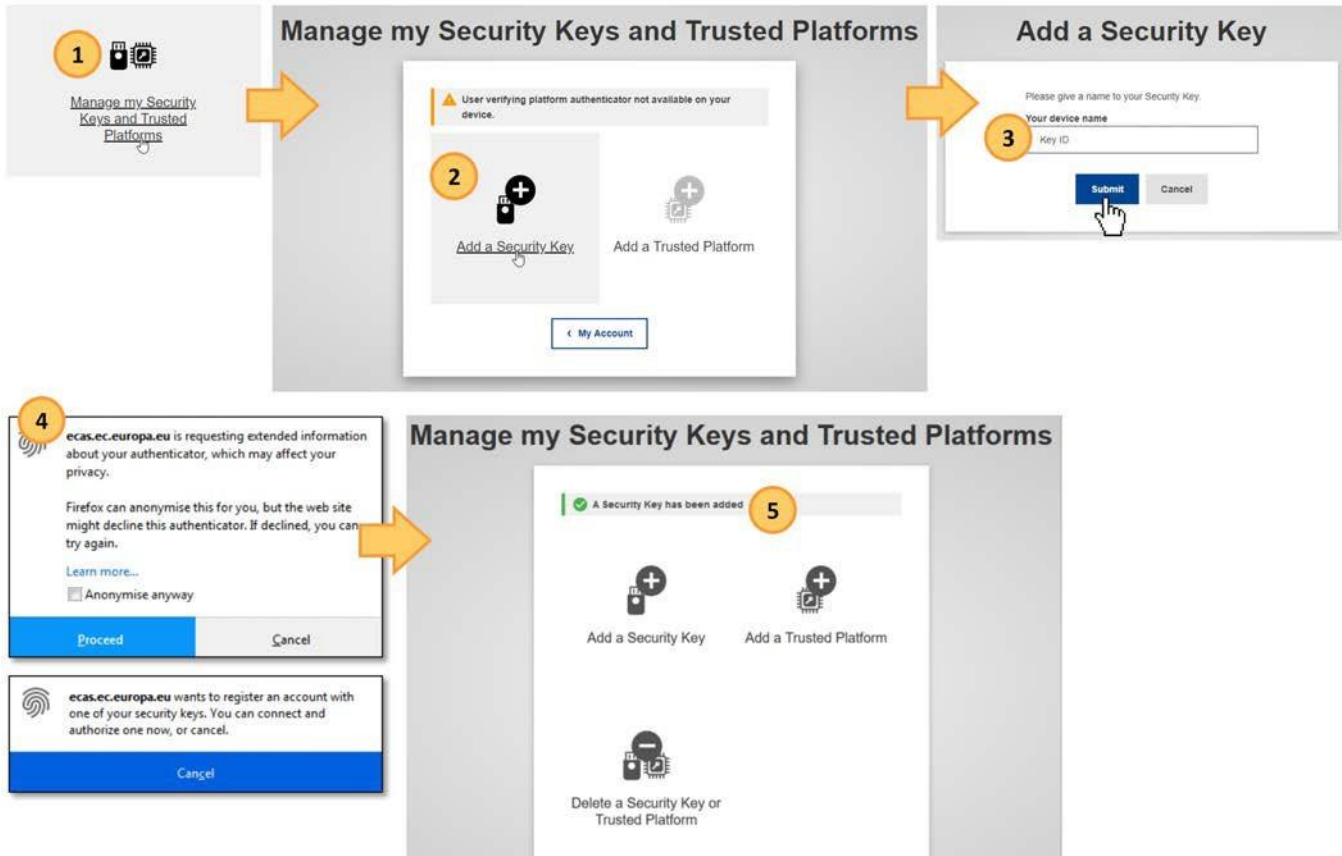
1

Manage my Security Keys and Trusted Platforms

Manage my Security Keys and Trusted Platforms

User verifying platform authenticator not available on your device.

2

Add a Security Key

Add a Trusted Platform

‹ My Account

Add a Security Key

Please give a name to your Security Key.

Your device name

3

Key ID

Submit

Cancel

4

ecas.ec.europa.eu is requesting extended information about your authenticator, which may affect your privacy.

Firefox can anonymise this for you, but the web site might decline this authenticator. If declined, you can try again.

Learn more...

Anonymise anyway

Proceed

Cancel

ecas.ec.europa.eu wants to register an account with one of your security keys. You can connect and authorize one now, or cancel.

Cancel

Manage my Security Keys and Trusted Platforms

A Security Key has been added

5

Add a Security Key

Add a Trusted Platform

Delete a Security Key or Trusted Platform